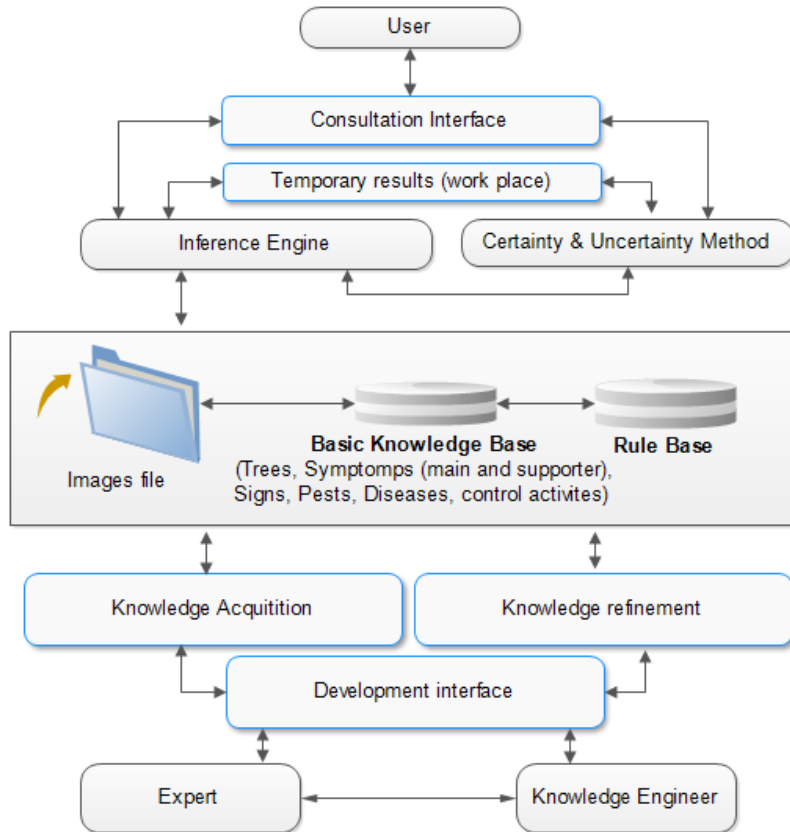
User

Consultation Interface

Temporary results (work place)

Inference Engine

Certainty & Uncertainty Method

Images file

**Basic Knowledge Base**
(Trees, Symptomps (main and supporter), Signs, Pests, Diseases, control activites)

**Rule Base**

Knowledge Acquitition

Knowledge refinement

Development interface

Expert

Knowledge Engineer